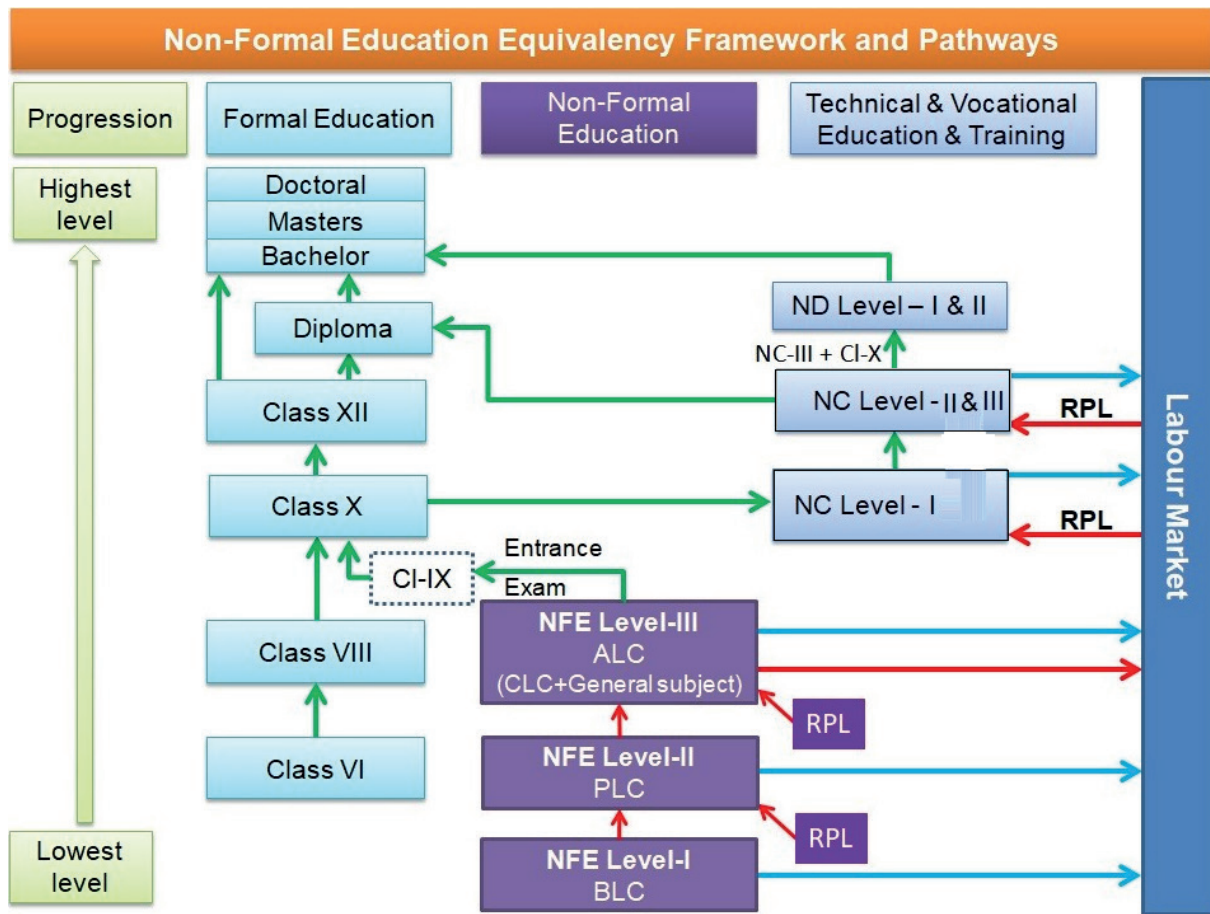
Non-Formal Education Equivalency Framework and Pathways

Progression

Formal Education

Non-Formal Education

Technical & Vocational Education & Training

Highest level

Lowest level

Doctoral

Masters

Bachelor

Diploma

Class XII

Class X

Class VIII

Class VI

CI-IX

Entrance Exam

ND Level – I & II

NC-III + CI-X

NC Level - II & III

NC Level - I

RPL

RPL

NFE Level-III
ALC
(CLC+General subject)

RPL

NFE Level-II
PLC

RPL

NFE Level-I
BLC

Labour Market